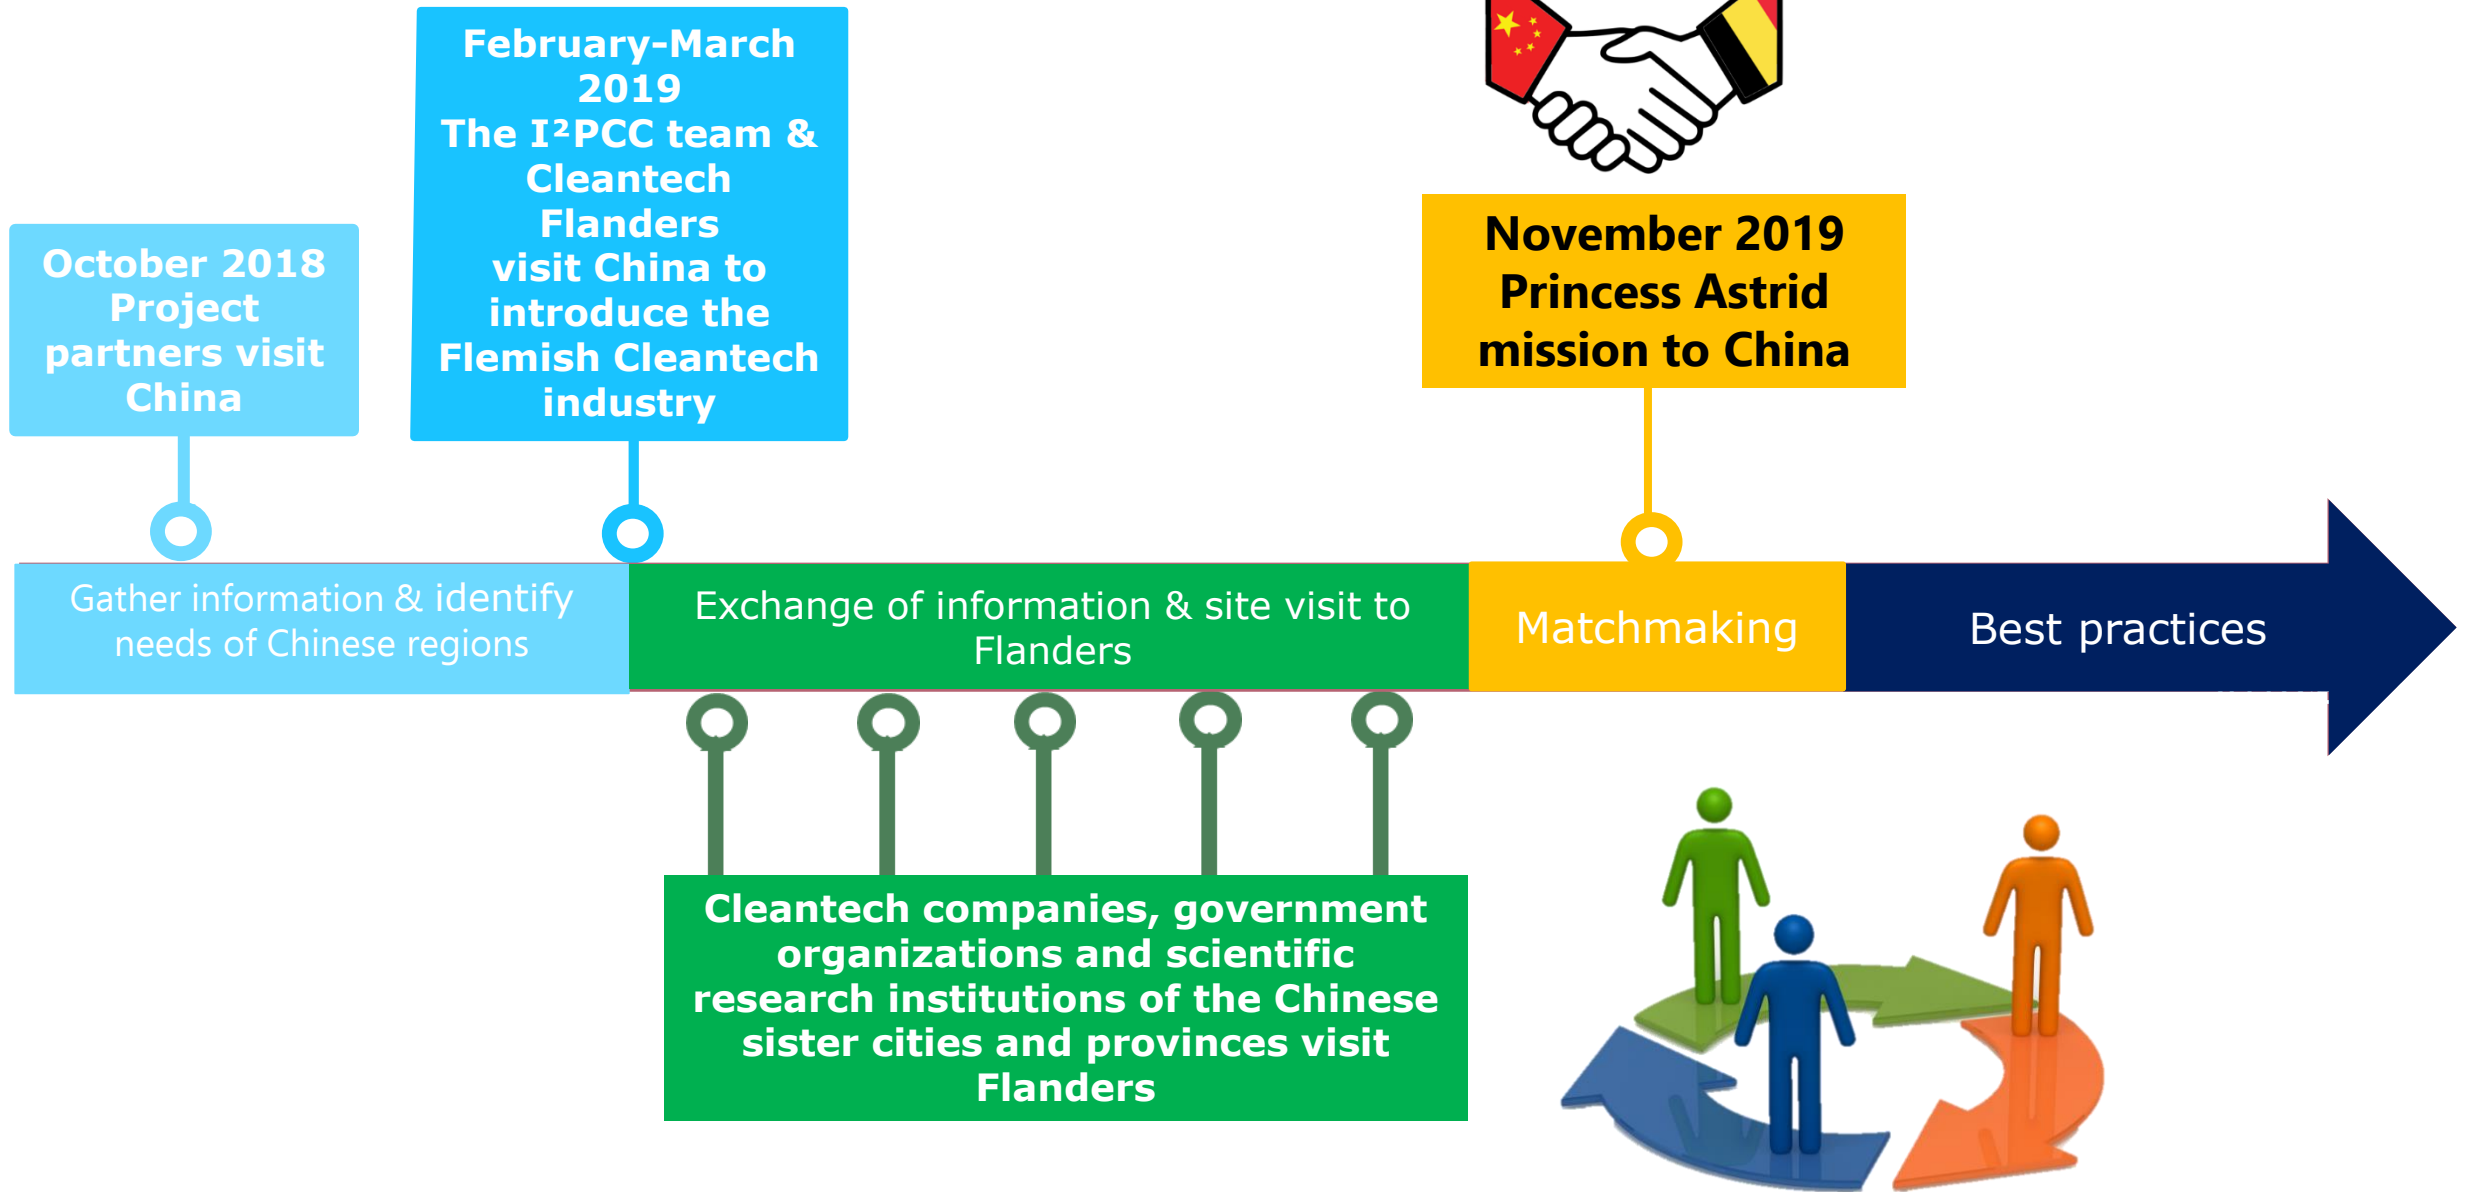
October 2018
Project partners visit China

February-March 2019
The I²PCC team & Cleantech Flanders visit China to introduce the Flemish Cleantech industry

November 2019
Princess Astrid mission to China

Gather information & identify needs of Chinese regions

Exchange of information & site visit to Flanders

Matchmaking

Best practices

Cleantech companies, government organizations and scientific research institutions of the Chinese sister cities and provinces visit Flanders